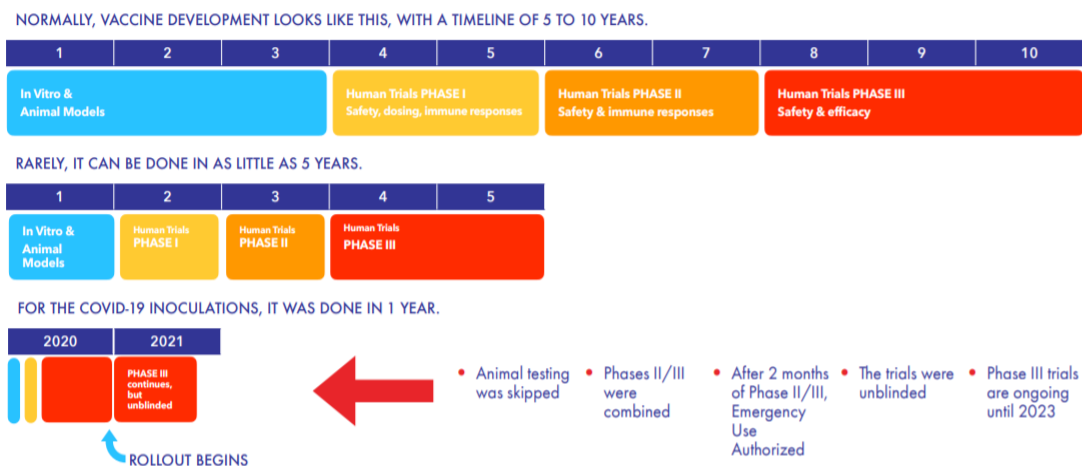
NORMALLY, VACCINE DEVELOPMENT LOOKS LIKE THIS, WITH A TIMELINE OF 5 TO 10 YEARS.

| 1 | 2 | 3 | 4 | 5 | 6 | 7 | 8 | 9 | 10 |
|---|---|---|---|---|---|---|---|---|---|

In Vitro & Animal Models

Human Trials PHASE I
Safety, dosing, immune responses

Human Trials PHASE II
Safety & immune responses

Human Trials PHASE III
Safety & efficacy

RARELY, IT CAN BE DONE IN AS LITTLE AS 5 YEARS.

| 1 | 2 | 3 | 4 | 5 |
|---|---|---|---|---|

In Vitro & Animal Models

Human Trials PHASE I

Human Trials PHASE II

Human Trials PHASE III

FOR THE COVID-19 INOCULATIONS, IT WAS DONE IN 1 YEAR.

| 2020 | 2021 |
|---|---|

PHASE III continues, but unblinded

ROLLOUT BEGINS

• Animal testing was skipped
• Phases II/III were combined
• After 2 months of Phase II/III, Emergency Use Authorized
• The trials were unblinded
• Phase III trials are ongoing until 2023